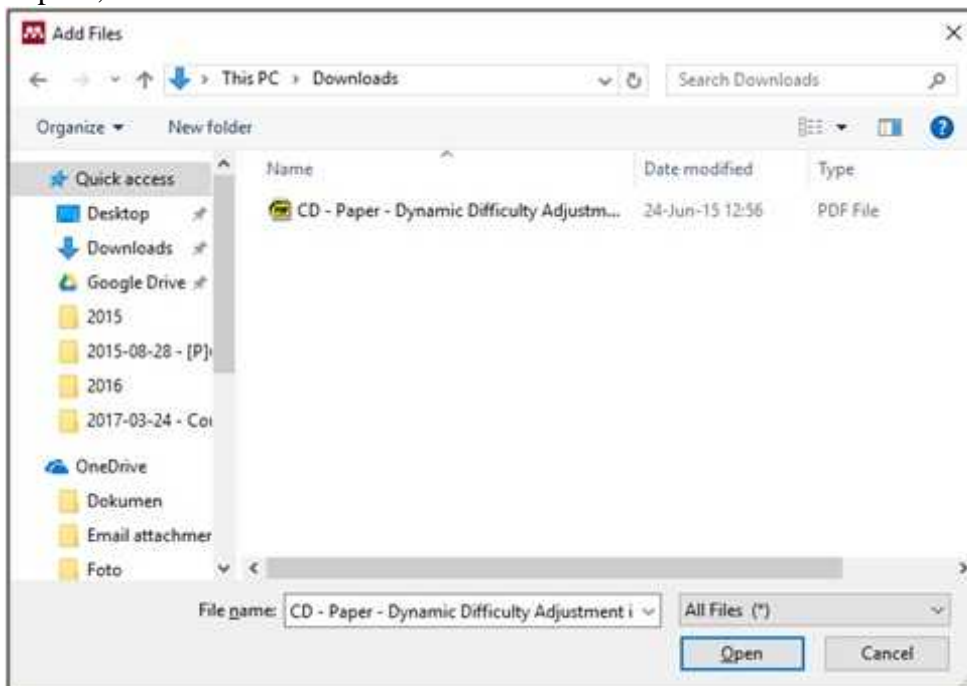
Add Files

This PC › Downloads

Search Downloads

Organize ▾ New folder

Quick access
Desktop
Downloads
Google Drive
2015
2015-08-28 - [P]
2016
2017-03-24 - Co
OneDrive
Dokumen
Email attachmer
Foto

| Name | Date modified | Type |
|---|---|---|
| CD - Paper - Dynamic Difficulty Adjustm... | 24-Jun-15 12:56 | PDF File |

File name: CD - Paper - Dynamic Difficulty Adjustment i

All Files (*)

Open

Cancel